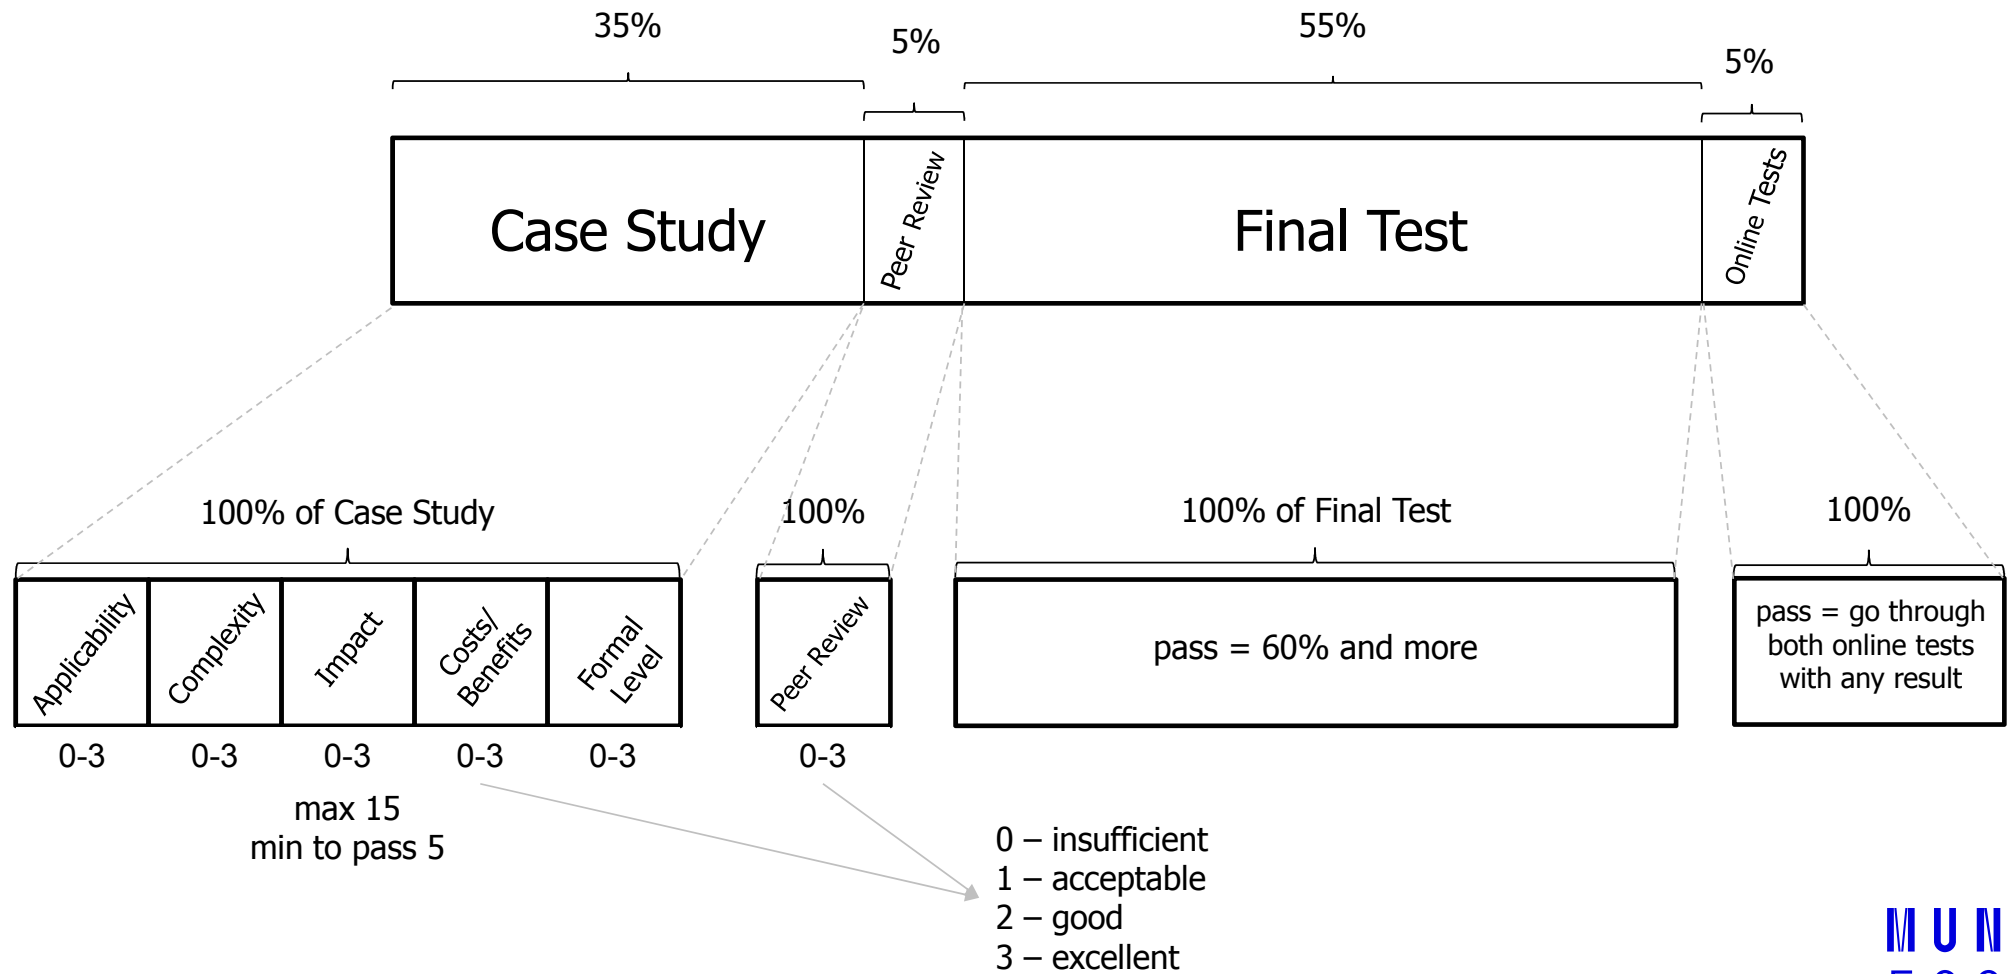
35%

5%

55%

5%

Case Study

Peer Review

Final Test

Online Tests

100% of Case Study

100%

100% of Final Test

100%

Applicability

Complexity

Impact

Costs/ Benefits

Formal Level

Peer Review

pass = 60% and more

pass = go through both online tests with any result

0-3 0-3 0-3 0-3 0-3

0-3

max 15
min to pass 5

0 – insufficient
1 – acceptable
2 – good
3 – excellent

MUN